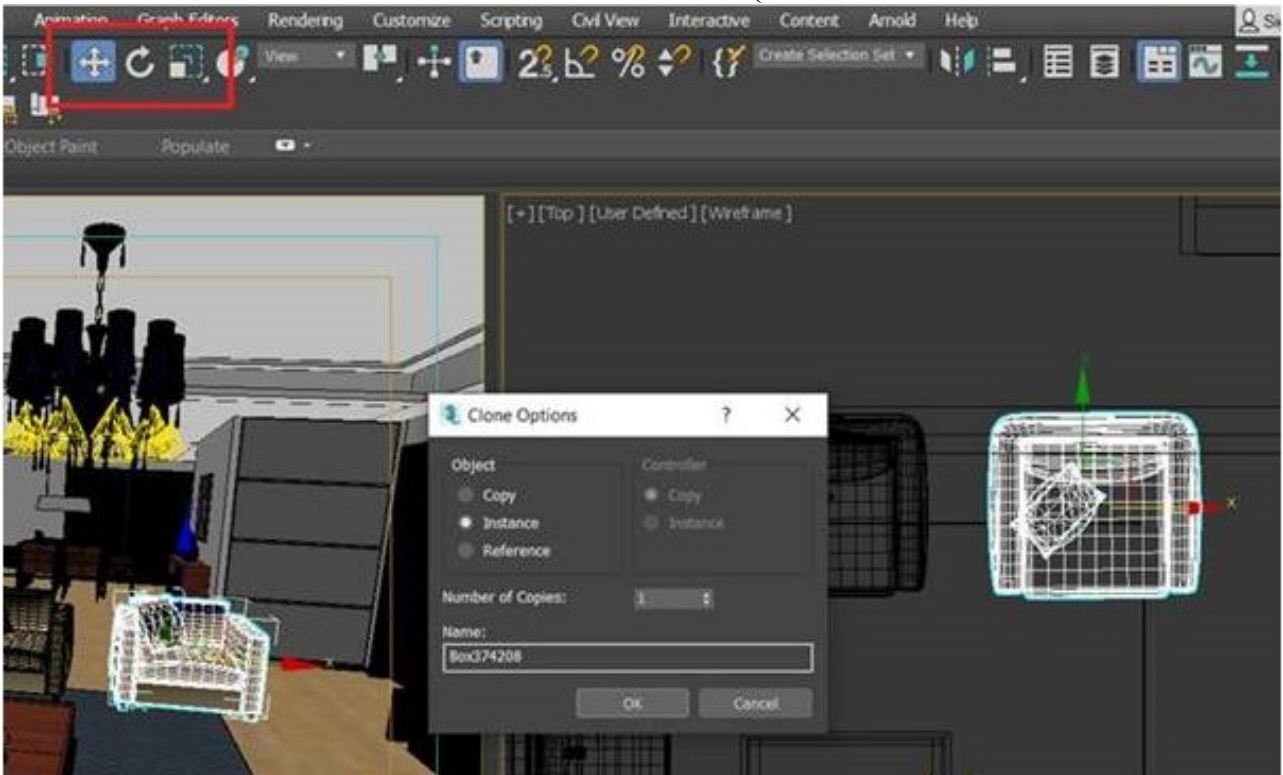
Animation Graph Editors Rendering Customize Scripting Civil View Interactive Content Arnold Help

View

Create Selection Set

Object Paint Populate

[+] [Top ] [User Defined ] [Wireframe ]

Clone Options ? ×

Object
Copy
Instance
Reference

Controller
Copy
Instance

Number of Copies: 1

Name:
Box374208

OK Cancel